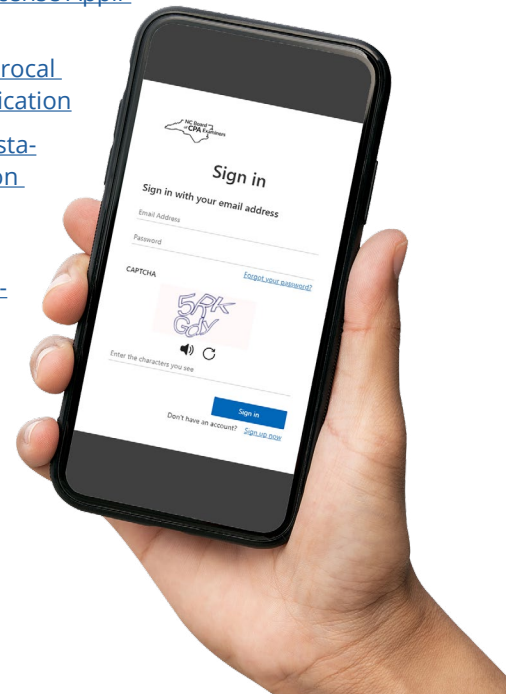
rocal
ication

sta-
on

NC Board of CPA Examiners

Sign in

Sign in with your email address

Email Address

Password

CAPTCHA

Forgot your password?

5RK
Gdv

Enter the characters you see

Sign in

Don't have an account? Sign up now